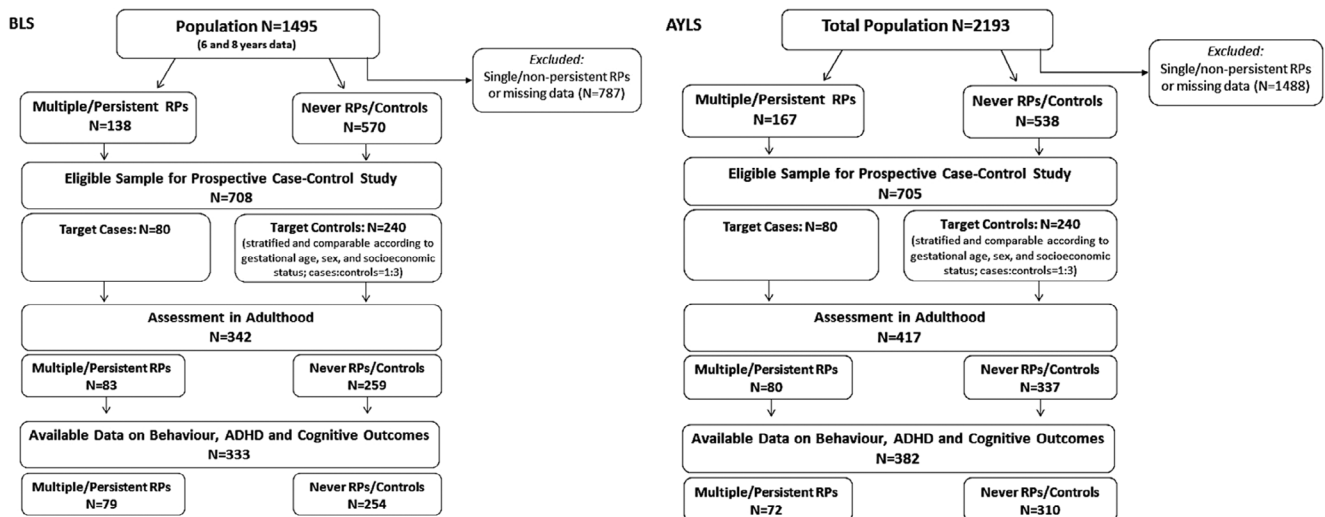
BLS

Population N=1495
(6 and 8 years data)

Excluded:
Single/non-persistent RPs or missing data (N=787)

Multiple/Persistent RPs
N=138

Never RPs/Controls
N=570

Eligible Sample for Prospective Case-Control Study
N=708

Target Cases: N=80

Target Controls: N=240
(stratified and comparable according to gestational age, sex, and socioeconomic status; cases:controls=1:3)

Assessment in Adulthood
N=342

Multiple/Persistent RPs
N=83

Never RPs/Controls
N=259

Available Data on Behaviour, ADHD and Cognitive Outcomes
N=333

Multiple/Persistent RPs
N=79

Never RPs/Controls
N=254

AYLS

Total Population N=2193

Excluded:
Single/non-persistent RPs or missing data (N=1488)

Multiple/Persistent RPs
N=167

Never RPs/Controls
N=538

Eligible Sample for Prospective Case-Control Study
N=705

Target Cases: N=80

Target Controls: N=240
(stratified and comparable according to gestational age, sex, and socioeconomic status; cases:controls=1:3)

Assessment in Adulthood
N=417

Multiple/Persistent RPs
N=80

Never RPs/Controls
N=337

Available Data on Behaviour, ADHD and Cognitive Outcomes
N=382

Multiple/Persistent RPs
N=72

Never RPs/Controls
N=310